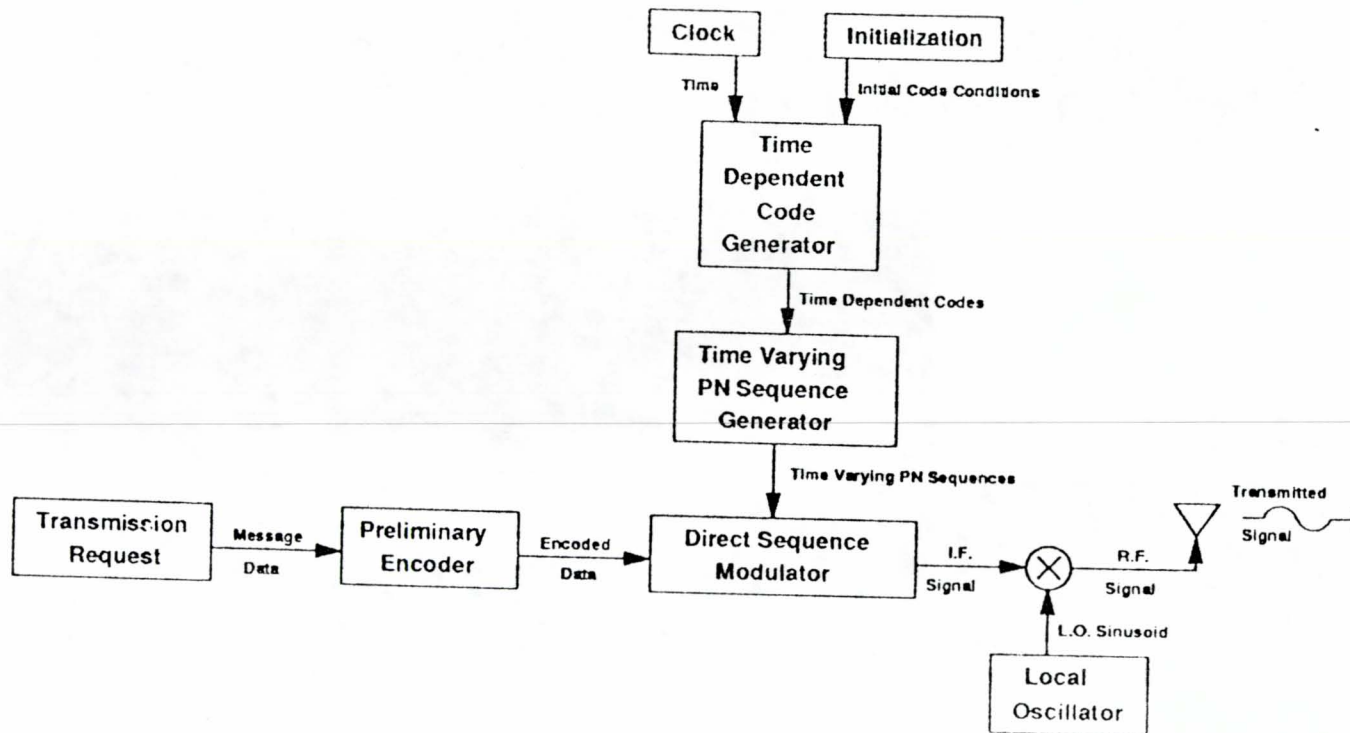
Clock

Initialization

Time

Initial Code Conditions

Time Dependent Code Generator

Time Dependent Codes

Time Varying PN Sequence Generator

Time Varying PN Sequences

Transmission Request

Message Data

Preliminary Encoder

Encoded Data

Direct Sequence Modulator

I.F. Signal

R.F. Signal

Transmitted Signal

L.O. Sinusoid

Local Oscillator